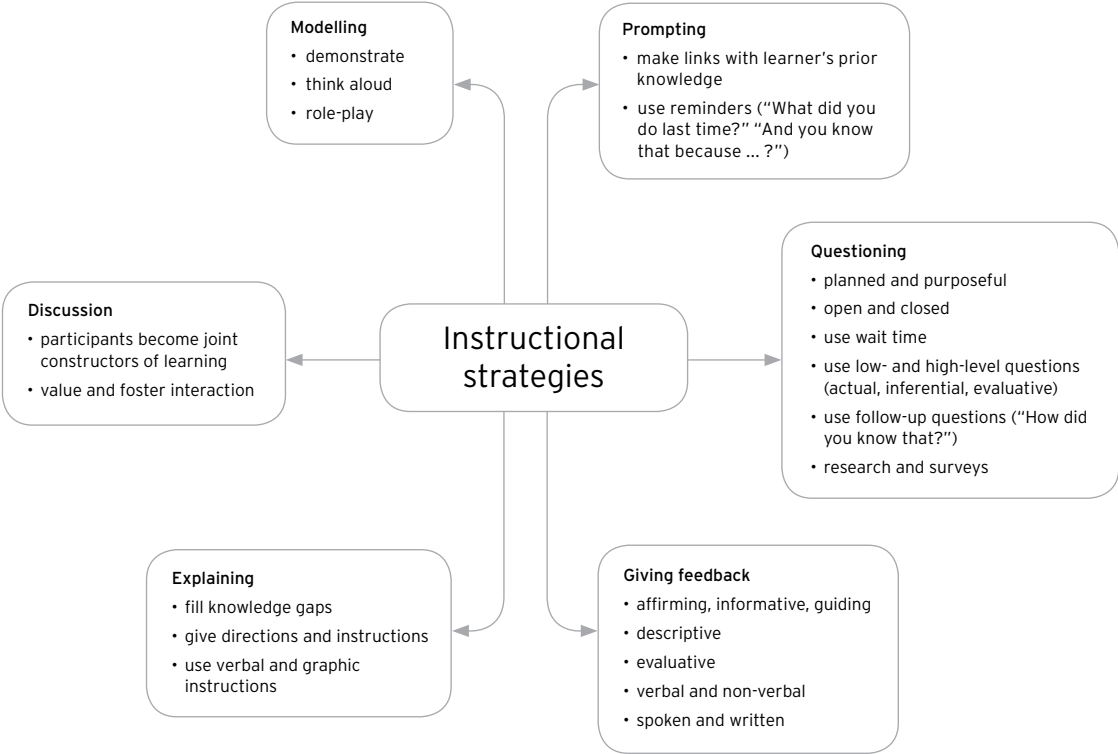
Modelling
• demonstrate
• think aloud
• role-play

Prompting
• make links with learner's prior knowledge
• use reminders ("What did you do last time?" "And you know that because ... ?")

Discussion
• participants become joint constructors of learning
• value and foster interaction

Instructional strategies

Questioning
• planned and purposeful
• open and closed
• use wait time
• use low- and high-level questions (actual, inferential, evaluative)
• use follow-up questions ("How did you know that?")
• research and surveys

Explaining
• fill knowledge gaps
• give directions and instructions
• use verbal and graphic instructions

Giving feedback
• affirming, informative, guiding
• descriptive
• evaluative
• verbal and non-verbal
• spoken and written